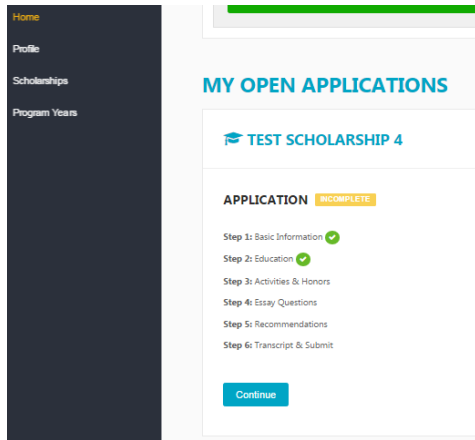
Home
Profile
Scholarships
Program Years

MY OPEN APPLICATIONS

TEST SCHOLARSHIP 4

APPLICATION INCOMPLETE

Step 1: Basic Information
Step 2: Education
Step 3: Activities & Honors
Step 4: Essay Questions
Step 5: Recommendations
Step 6: Transcript & Submit

Continue